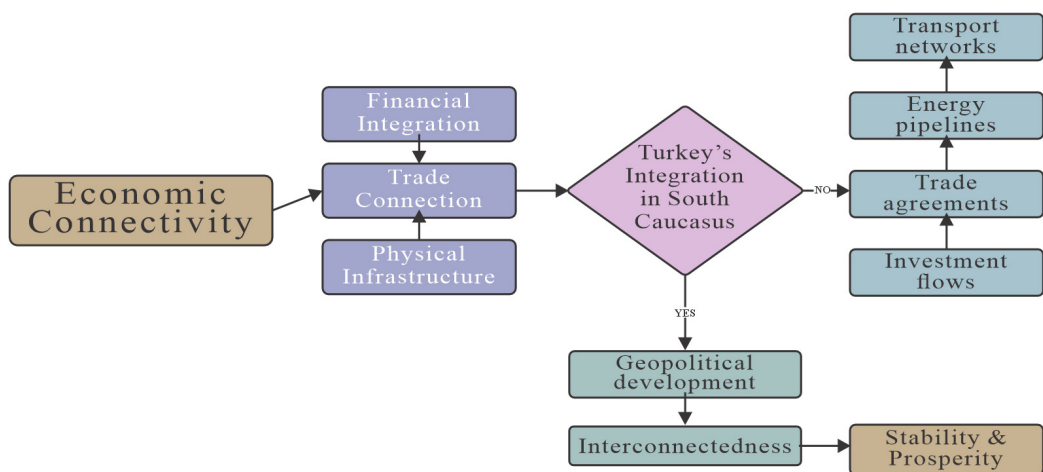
Economic Connectivity

Financial Integration

Trade Connection

Physical Infrastructure

Turkey's Integration in South Caucasus

NO

YES

Transport networks

Energy pipelines

Trade agreements

Investment flows

Geopolitical development

Interconnectedness

Stability & Prosperity